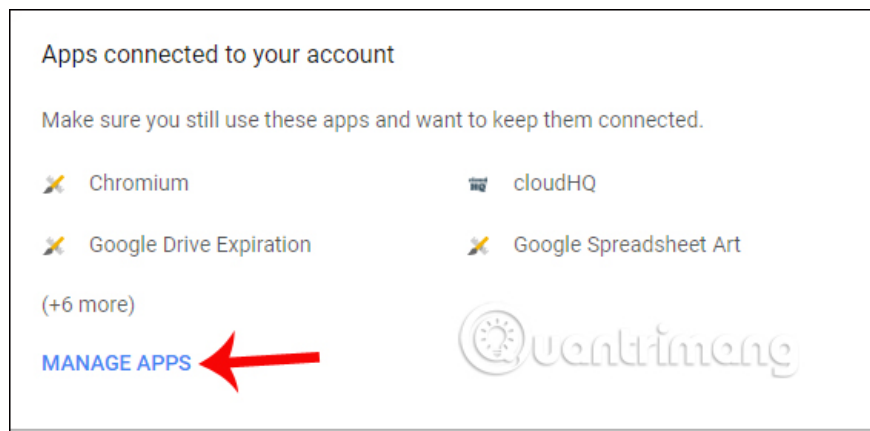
Apps connected to your account

Make sure you still use these apps and want to keep them connected.

Chromium

cloudHQ

Google Drive Expiration

Google Spreadsheet Art

(+6 more)

MANAGE APPS

Quantrimang